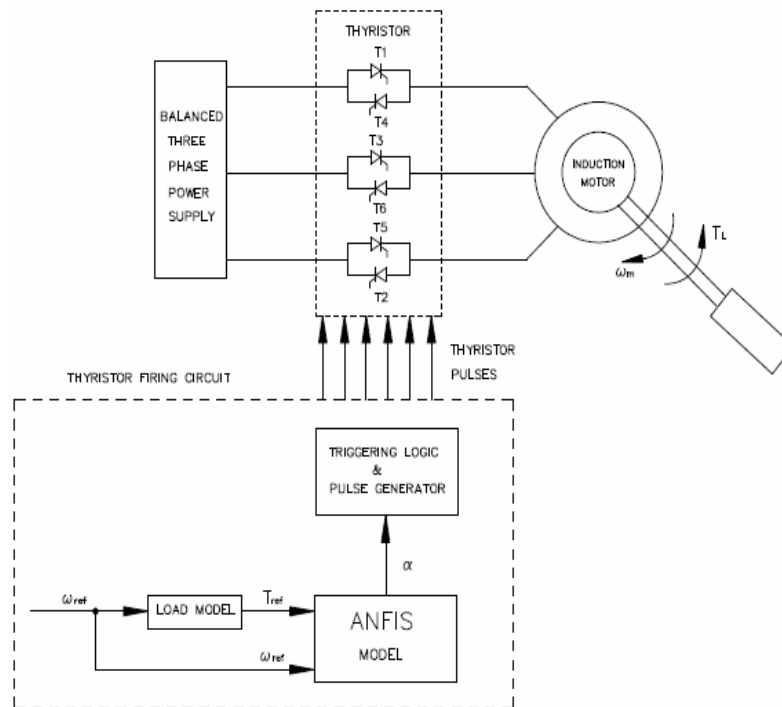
THYRISTOR

T1

T4

T3

T6

T5

T2

BALANCED THREE PHASE POWER SUPPLY

INDUCTION MOTOR

$T_L$

$\omega_m$

THYRISTOR FIRING CIRCUIT

THYRISTOR PULSES

TRIGGERING LOGIC & PULSE GENERATOR

$\alpha$

$\omega_{ref}$

LOAD MODEL

$T_{ref}$

ANFIS MODEL

$\omega_{ref}$